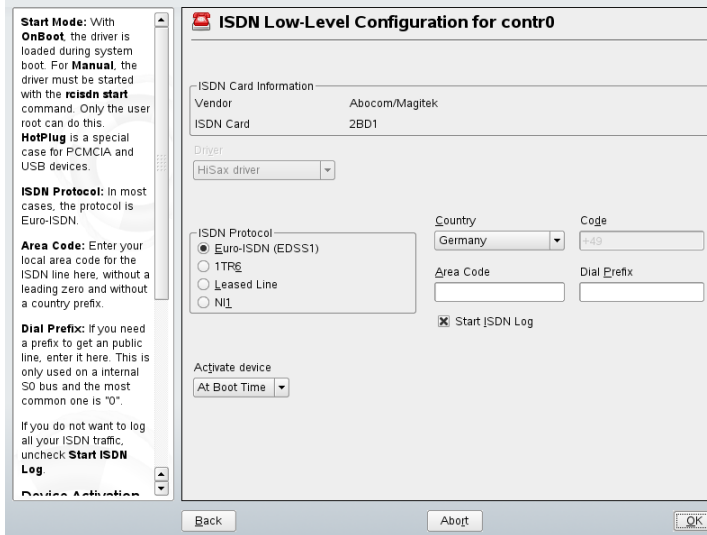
**Start Mode:** With **OnBoot**, the driver is loaded during system boot. For **Manual**, the driver must be started with the **rcisdn start** command. Only the user root can do this. **HotPlug** is a special case for PCMCIA and USB devices.

**ISDN Protocol:** In most cases, the protocol is Euro-ISDN.

**Area Code:** Enter your local area code for the ISDN line here, without a leading zero and without a country prefix.

**Dial Prefix:** If you need a prefix to get an public line, enter it here. This is only used on a internal S0 bus and the most common one is "0".

If you do not want to log all your ISDN traffic, uncheck **Start ISDN Log**.

Device Activation

ISDN Low-Level Configuration for contr0

ISDN Card Information

| | |
|---|---|
| Vendor | Abocom/Magitek |
| ISDN Card | 2BD1 |

Driver
HiSax driver

ISDN Protocol
Euro-ISDN (EDSS1)
1TR6
Leased Line
NI1

Country
Germany

Code
+49

Area Code

Dial Prefix

Start ISDN Log

Activate device
At Boot Time

Back

Abort

OK